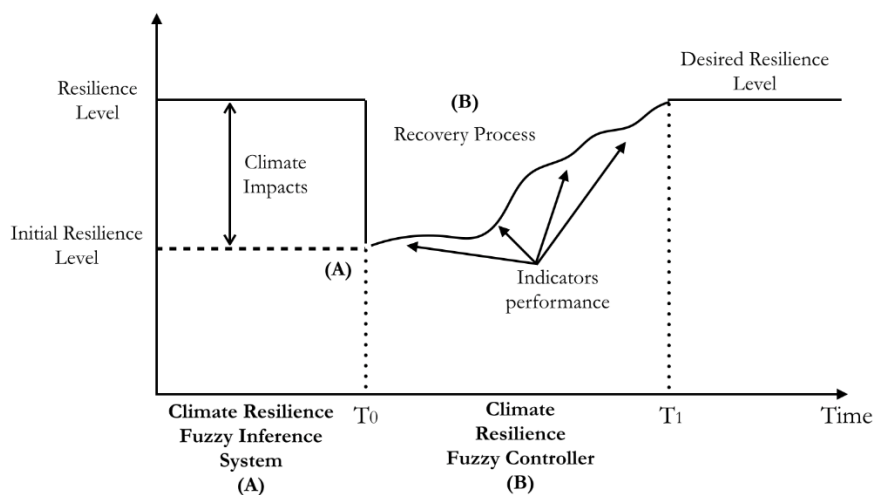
Resilience Level

Climate Impacts

Initial Resilience Level

(B)

Recovery Process

Desired Resilience Level

(A)

Indicators performance

Climate Resilience Fuzzy Inference System (A)

$T_0$

Climate Resilience Fuzzy Controller (B)

$T_1$

Time